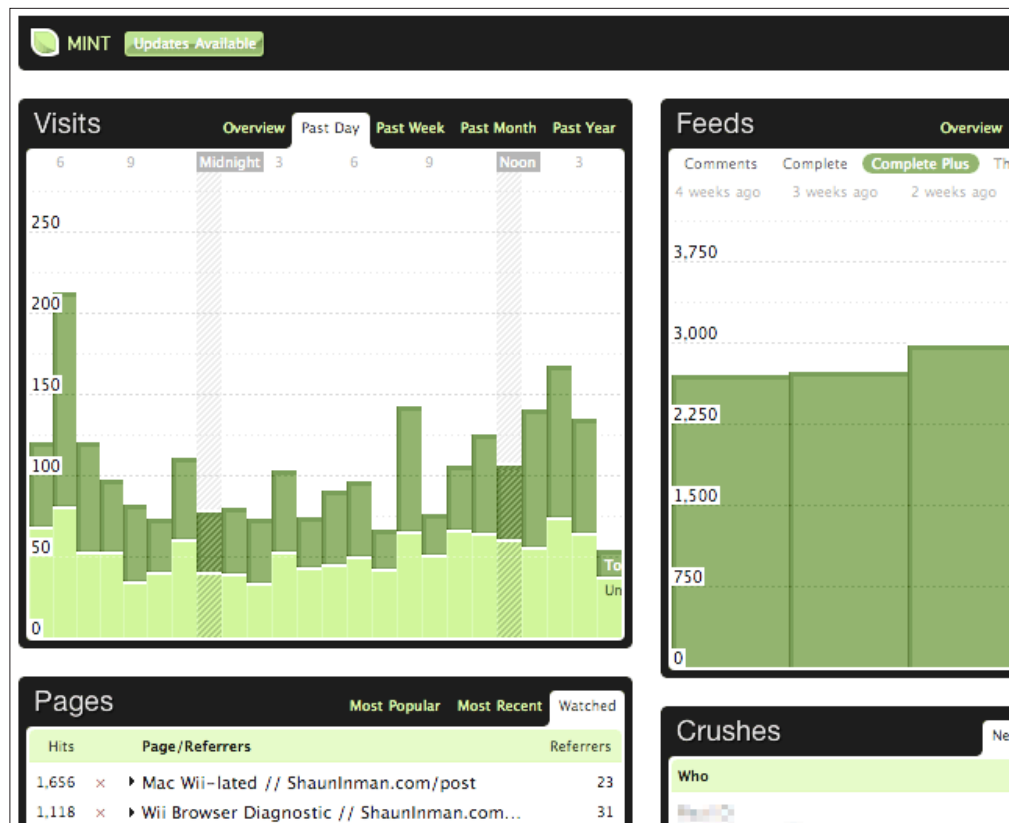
MINT Updates Available

Visits
Overview Past Day Past Week Past Month Past Year
6 9 Midnight 3 6 9 Noon 3
250
200
150
100
50
0
To
Un

Feeds
Overview
Comments Complete Complete Plus Th
4 weeks ago 3 weeks ago 2 weeks ago
3,750
3,000
2,250
1,500
750
0

Pages
Most Popular Most Recent Watched
| Hits | | Page/Referrers | Referrers |
|---|---|---|---|
| 1,656 | × | Mac Wii-lated // ShaunInman.com/post | 23 |
| 1,118 | × | Wii Browser Diagnostic // ShaunInman.com... | 31 |

Crushes
Ne
Who
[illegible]